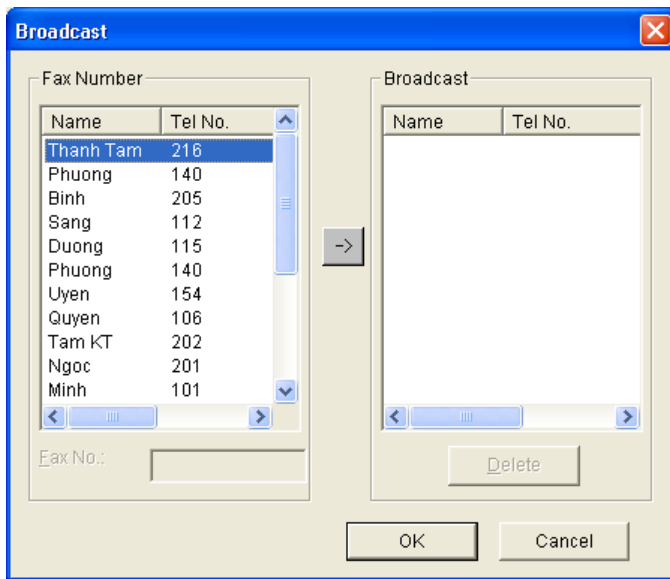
Broadcast

Fax Number

| Name | Tel No. |
|---|---|
| Thanh Tam | 216 |
| Phuong | 140 |
| Binh | 205 |
| Sang | 112 |
| Duong | 115 |
| Phuong | 140 |
| Uyen | 154 |
| Quyen | 106 |
| Tam KT | 202 |
| Ngoc | 201 |
| Minh | 101 |

Fax No.:

->

Broadcast

| Name | Tel No. |
|---|---|

Delete

OK

Cancel